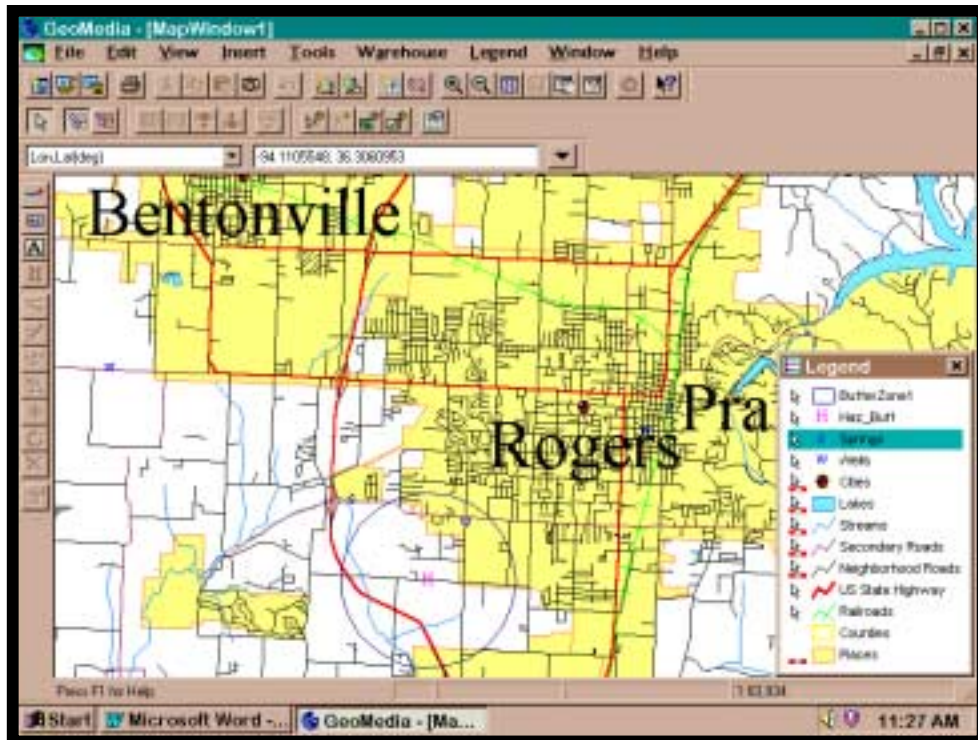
GeoMedia - [MapWindow1]
File Edit View Insert Tools Warehouse Legend Window Help
Lon,Lat(deg) -94.1105548, 36.3060953
Bentonville
Rogers
Pra
Legend
BufferZone1
Haz_Buff
Springs
Wells
Cities
Lakes
Streams
Secondary Roads
Neighborhood Roads
US State Highway
Railroads
Counties
Places
Press F1 for Help
1:63,934
Start Microsoft Word -... GeoMedia - [Ma...
11:27 AM